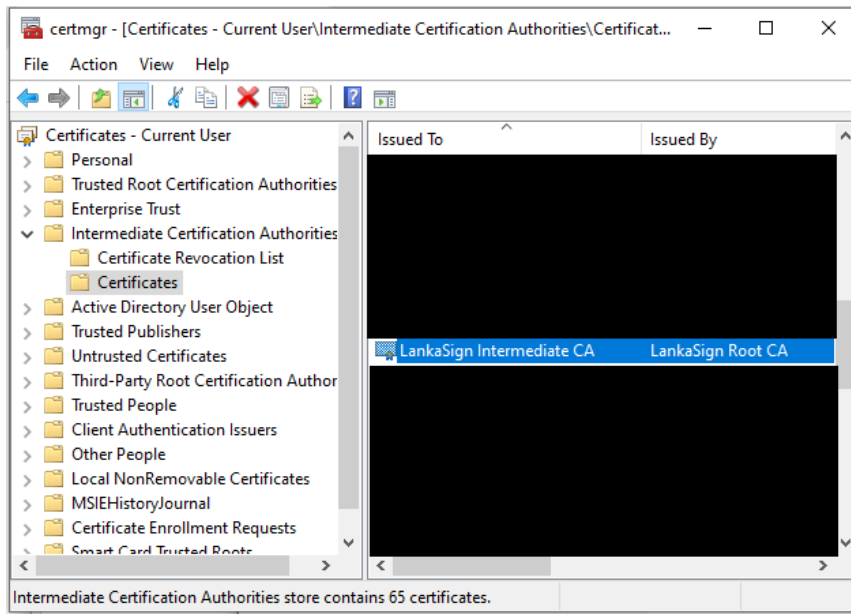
certmgr - [Certificates - Current User\Intermediate Certification Authorities\Certificat...

File Action View Help

Certificates - Current User
Personal
Trusted Root Certification Authorities
Enterprise Trust
Intermediate Certification Authorities
Certificate Revocation List
Certificates
Active Directory User Object
Trusted Publishers
Untrusted Certificates
Third-Party Root Certification Author
Trusted People
Client Authentication Issuers
Other People
Local NonRemovable Certificates
MSIEHistoryJournal
Certificate Enrollment Requests
Smart Card Trusted Roots

| Issued To | Issued By |
|---|---|
| LankaSign Intermediate CA | LankaSign Root CA |

Intermediate Certification Authorities store contains 65 certificates.